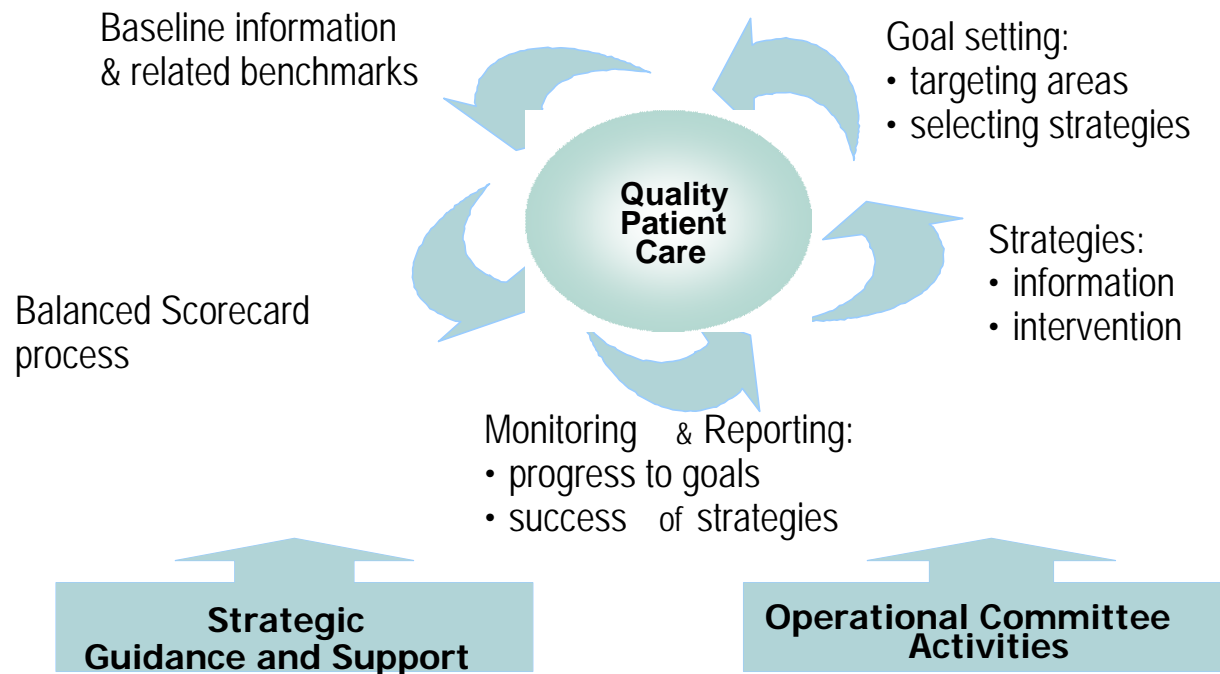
Baseline information & related benchmarks

Goal setting:
• targeting areas
• selecting strategies

Quality Patient Care

Strategies:
• information
• intervention

Balanced Scorecard process

Monitoring & Reporting:
• progress to goals
• success of strategies

Strategic Guidance and Support

Operational Committee Activities